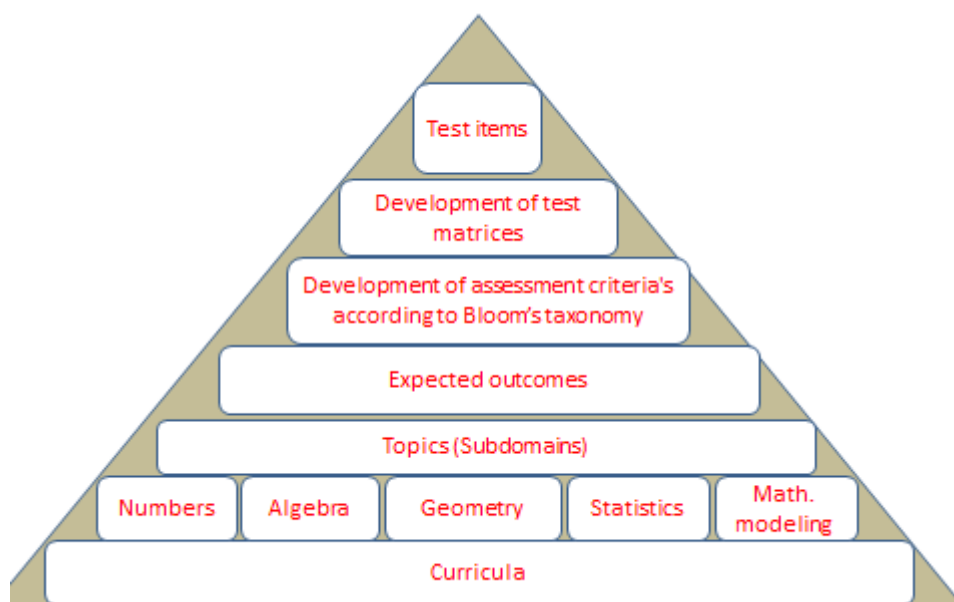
Test items

Development of test matrices

Development of assessment criteria's according to Bloom's taxonomy

Expected outcomes

Topics (Subdomains)

Numbers

Algebra

Geometry

Statistics

Math. modeling

Curricula